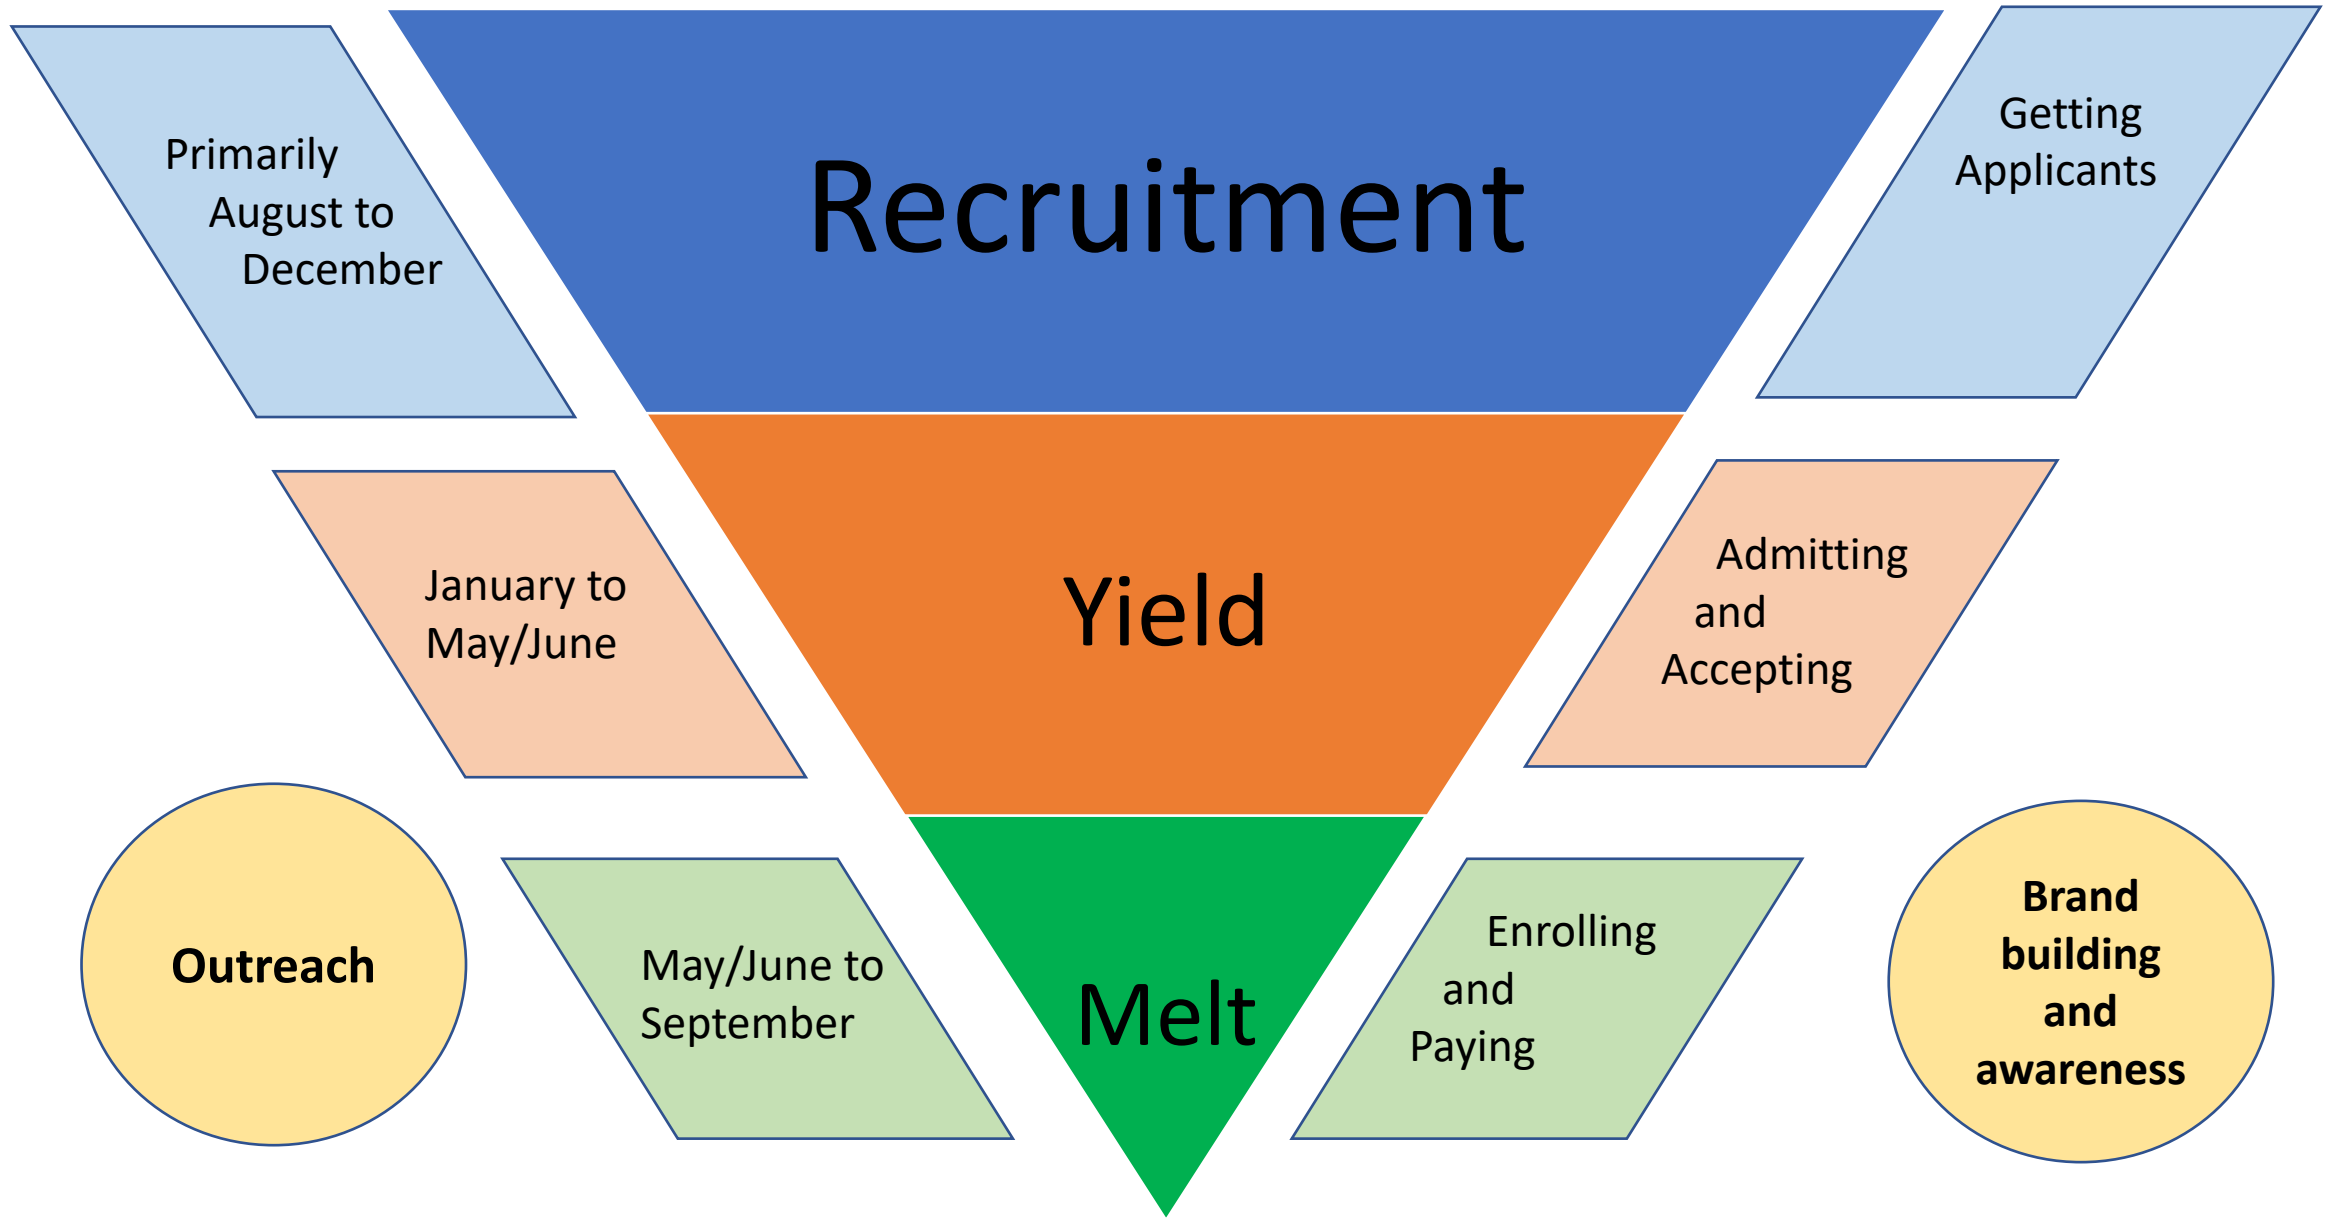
Primarily August to December

Recruitment

Getting Applicants

January to May/June

Yield

Admitting and Accepting

Outreach

May/June to September

Melt

Enrolling and Paying

Brand building and awareness